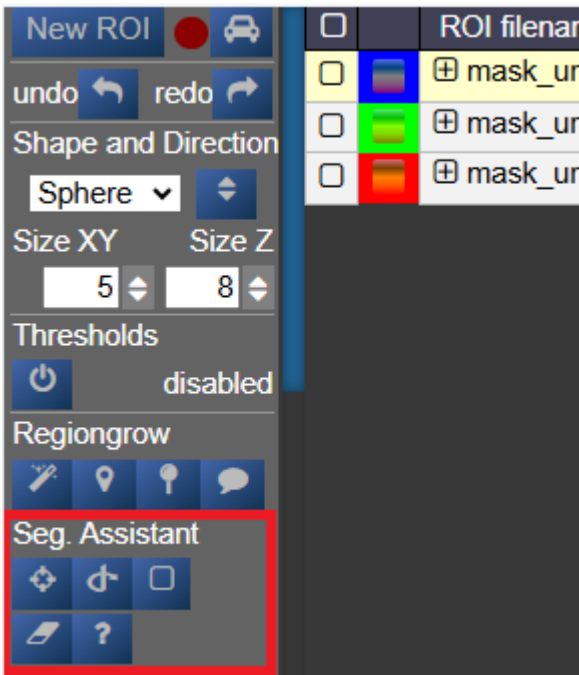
New ROI

undo redo

Shape and Direction

Sphere

Size XY Size Z

5 8

Thresholds

disabled

Regiongrow

Seg. Assistant

?

| ☐ | | ROI filenar |
|---|---|---|
| ☐ | | ⊞ mask_ur |
| ☐ | | ⊞ mask_ur |
| ☐ | | ⊞ mask_ur |